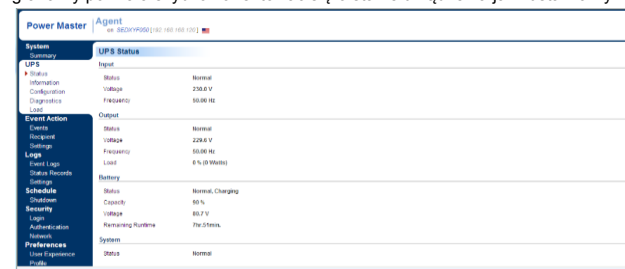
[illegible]

Power Master | Agent
on BEDXYR850 [192.168.168.100]

System
Summary
UPS
Status
Information
Configuration
Diagnostics
Load
Event Action
Events
Recipient
Settings
Logs
Event Logs
Status Records
Settings
Schedule
Shutdown
Security
Login
Authentication
Network
Preferences
User Experience
Profile

UPS Status

Input

| | |
|---|---|
| Status | Normal |
| Voltage | 230.0 V |
| Frequency | 50.00 Hz |

Output

| | |
|---|---|
| Status | Normal |
| Voltage | 229.6 V |
| Frequency | 50.00 Hz |
| Load | 0 % (0 Watts) |

Battery

| | |
|---|---|
| Status | Normal, Charging |
| Capacity | 90 % |
| Voltage | 80.7 V |
| Remaining Runtime | 7hr.51min. |

System

| | |
|---|---|
| Status | Normal |